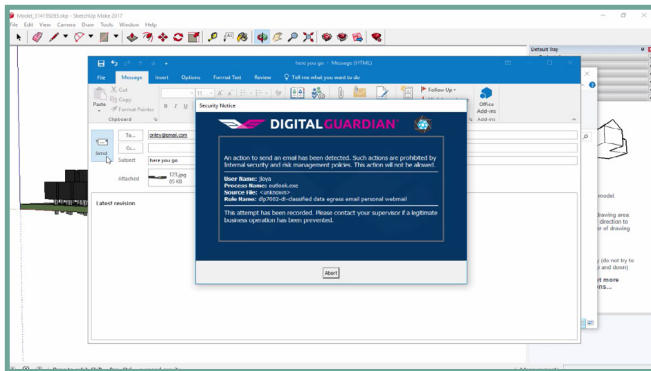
Model_314739283.skp - SketchUp Make 2017
File Edit View Camera Draw Tools Window Help

Default Tray

here you go - Message (HTML)
File Message Insert Options Format Text Review Tell me what you want to do
Cut
Copy
Format Painter
Paste
Clipboard
Follow Up
Office Add-ins
Add-ins

Send
To...
Cc...
Subject here you go
Attached 125.jpg 65 KB

I latest revision

Security Notice
DIGITALGUARDIAN

An action to send an email has been detected. Such actions are prohibited by internal security and risk management policies. This action will not be allowed.

User Name: jloya
Process Name: outlook.exe
Source File: <unknown>
Rule Name: dlp7002-dl-classified data egress email personal webmail

This attempt has been recorded. Please contact your supervisor if a legitimate business operation has been prevented.

Abort

model.
drawing area
direction to
r of drawing
(do not try to
y and down)
rt more
ns...